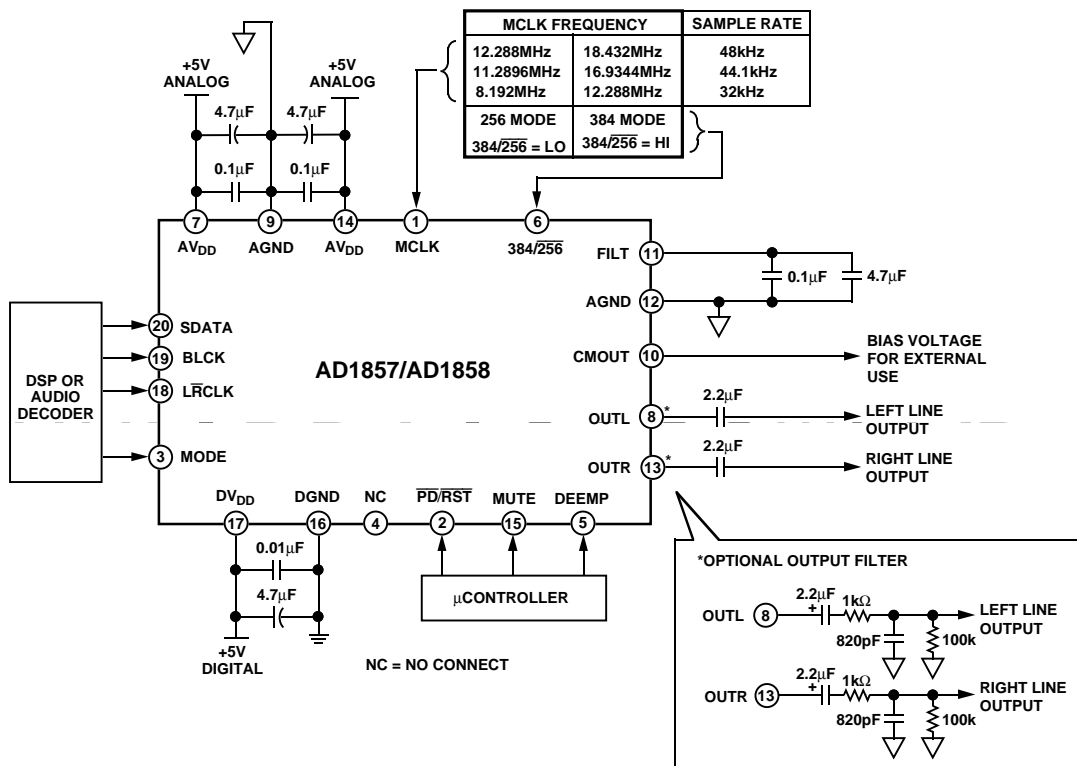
| MCLK FREQUENCY | | SAMPLE RATE |
|---|---|---|
| 12.288MHz | 18.432MHz | 48kHz |
| 11.2896MHz | 16.9344MHz | 44.1kHz |
| 8.192MHz | 12.288MHz | 32kHz |
| 256 MODE $384/\overline{256}$ = LO | 384 MODE $384/\overline{256}$ = HI | |

+5V ANALOG
+5V ANALOG
4.7$\mu$F
4.7$\mu$F
0.1$\mu$F
0.1$\mu$F

7 AV$_{DD}$
9 AGND
14 AV$_{DD}$
1 MCLK
6 $384/\overline{256}$

FILT 11
AGND 12
0.1$\mu$F
4.7$\mu$F

DSP OR AUDIO DECODER

20 SDATA
19 BLCK
18 L$\overline{R}$CLK
3 MODE

AD1857/AD1858

CMOUT 10
BIAS VOLTAGE FOR EXTERNAL USE
OUTL 8*
2.2$\mu$F
LEFT LINE OUTPUT
OUTR 13*
2.2$\mu$F
RIGHT LINE OUTPUT

DV$_{DD}$ 17
DGND 16
NC 4
$\overline{PD}/\overline{RST}$ 2
MUTE 15
DEEMP 5

0.01$\mu$F
4.7$\mu$F
+5V DIGITAL

$\mu$CONTROLLER

NC = NO CONNECT

*OPTIONAL OUTPUT FILTER
OUTL 8
2.2$\mu$F
+
1k$\Omega$
820pF
100k
LEFT LINE OUTPUT
OUTR 13
2.2$\mu$F
+
1k$\Omega$
820pF
100k
RIGHT LINE OUTPUT